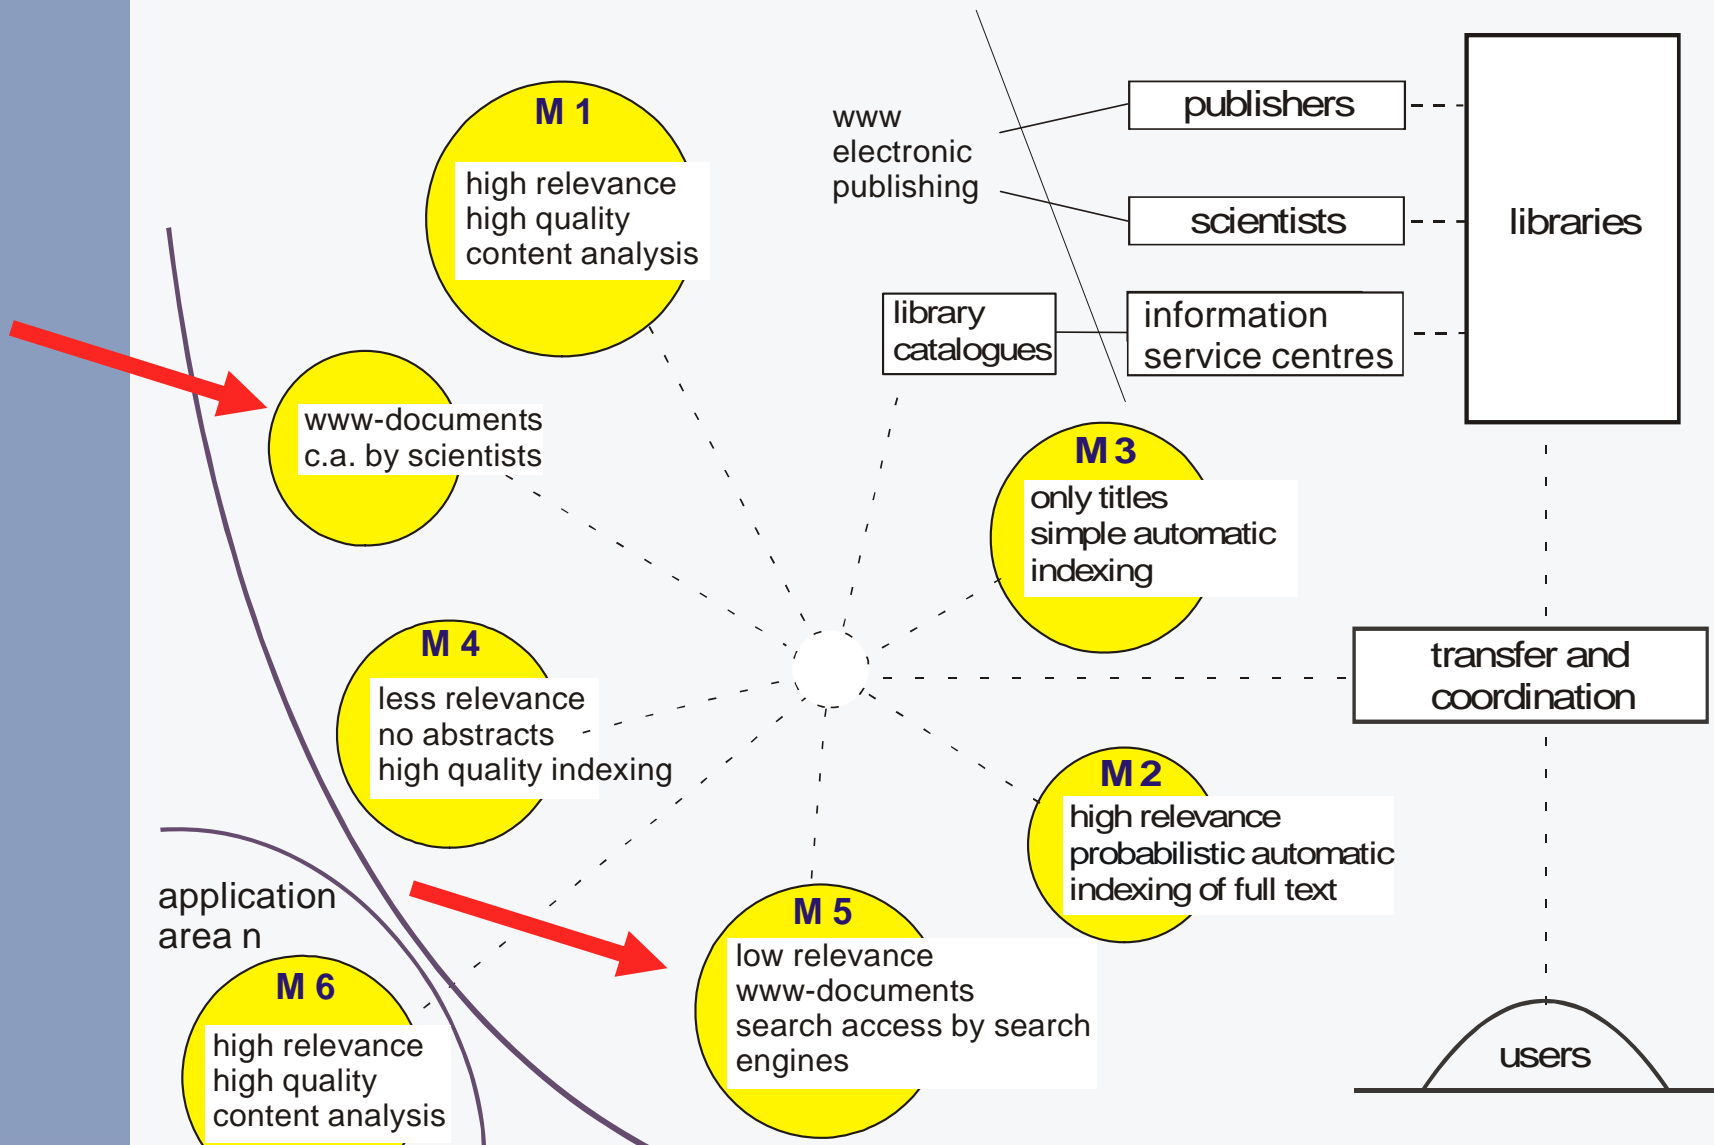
M 1
high relevance
high quality
content analysis

www
electronic
publishing

publishers

scientists

libraries

library catalogues

information service centres

www-documents
c.a. by scientists

M 3
only titles
simple automatic indexing

M 4
less relevance
no abstracts
high quality indexing

transfer and coordination

M 2
high relevance
probabilistic automatic indexing of full text

application area n

M 5
low relevance
www-documents
search access by search engines

M 6
high relevance
high quality
content analysis

users